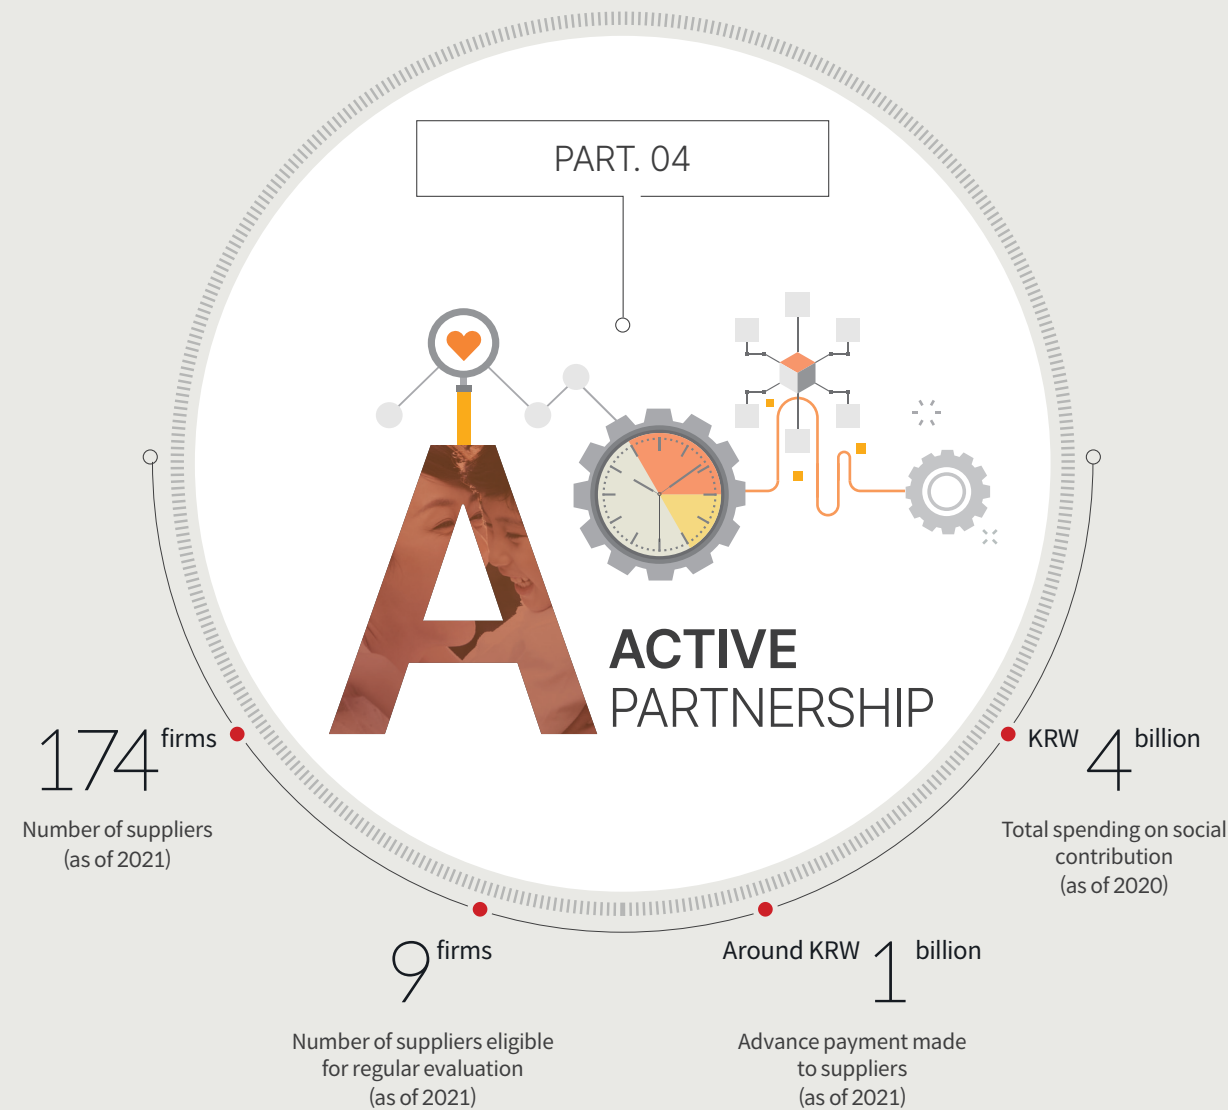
PART. 04

A

ACTIVE
PARTNERSHIP

174 firms
Number of suppliers
(as of 2021)

KRW 4 billion
Total spending on social contribution
(as of 2020)

9 firms
Number of suppliers eligible for regular evaluation
(as of 2021)

Around KRW 1 billion
Advance payment made to suppliers
(as of 2021)